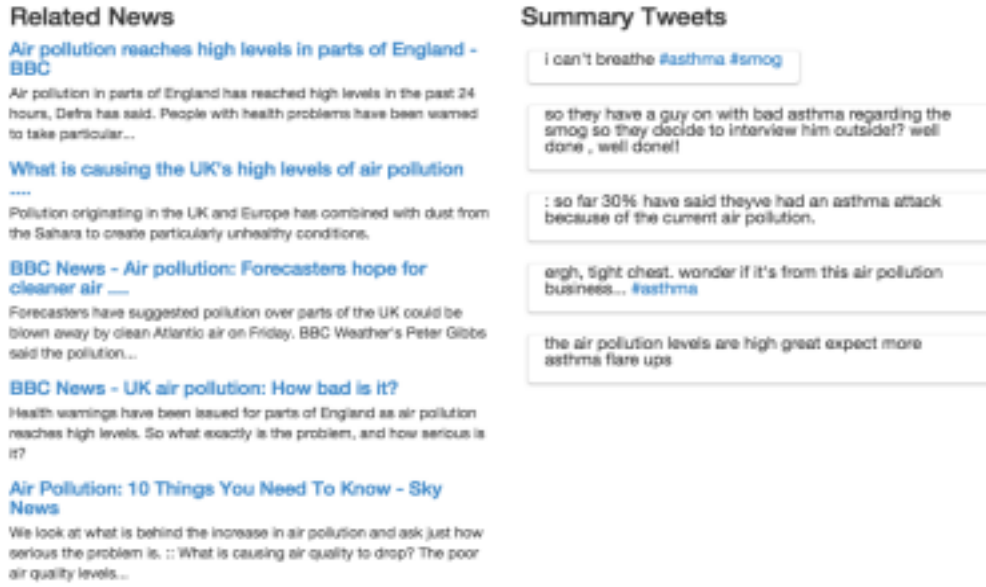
Related News

Air pollution reaches high levels in parts of England - BBC

Air pollution in parts of England has reached high levels in the past 24 hours, Defra has said. People with health problems have been warned to take particular...

What is causing the UK's high levels of air pollution ....

Pollution originating in the UK and Europe has combined with dust from the Sahara to create particularly unhealthy conditions.

BBC News - Air pollution: Forecasters hope for cleaner air ....

Forecasters have suggested pollution over parts of the UK could be blown away by clean Atlantic air on Friday. BBC Weather's Peter Gibbs said the pollution...

BBC News - UK air pollution: How bad is it?

Health warnings have been issued for parts of England as air pollution reaches high levels. So what exactly is the problem, and how serious is it?

Air Pollution: 10 Things You Need To Know - Sky News

We look at what is behind the increase in air pollution and ask just how serious the problem is. :: What is causing air quality to drop? The poor air quality levels...

Summary Tweets

i can't breathe #asthma #smog

so they have a guy on with bad asthma regarding the smog so they decide to interview him outside!? well done , well done!!

: so far 30% have said theyve had an asthma attack because of the current air pollution.

ergh, tight chest. wonder if it's from this air pollution business... #asthma

the air pollution levels are high great expect more asthma flare ups